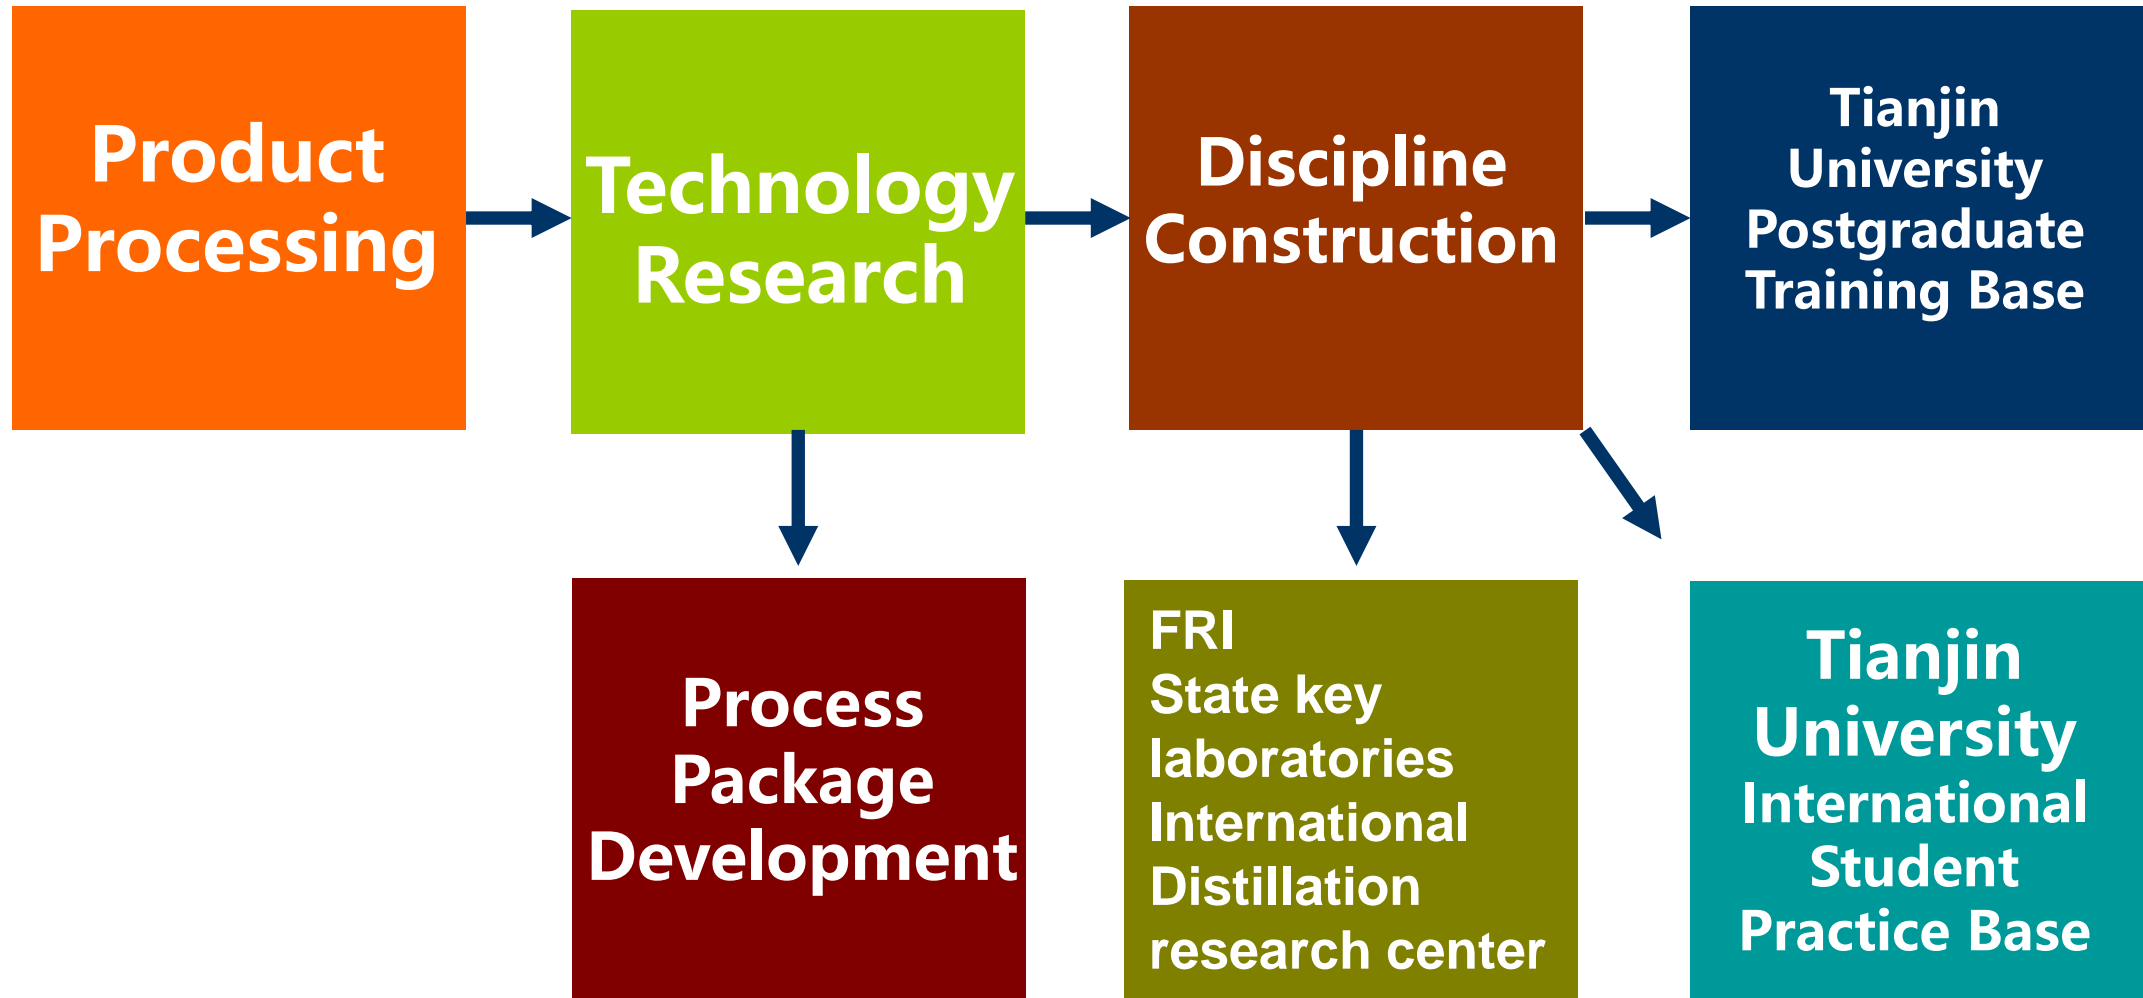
Product Processing

Technology Research

Discipline Construction

Tianjin University Postgraduate Training Base

Process Package Development

FRI
State key laboratories
International Distillation research center

Tianjin University International Student Practice Base